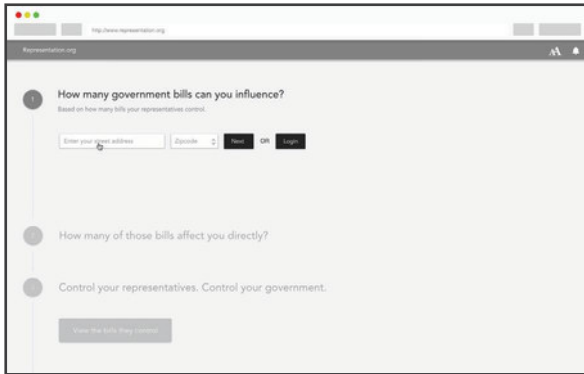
http://www.representation.org

Representation.org

1

How many government bills can you influence?

Based on how many bills your representatives control.

Enter your street address

Zipcode

Next

OR

Login

2

How many of those bills affect you directly?

3

Control your representatives. Control your government.

View the bills they control